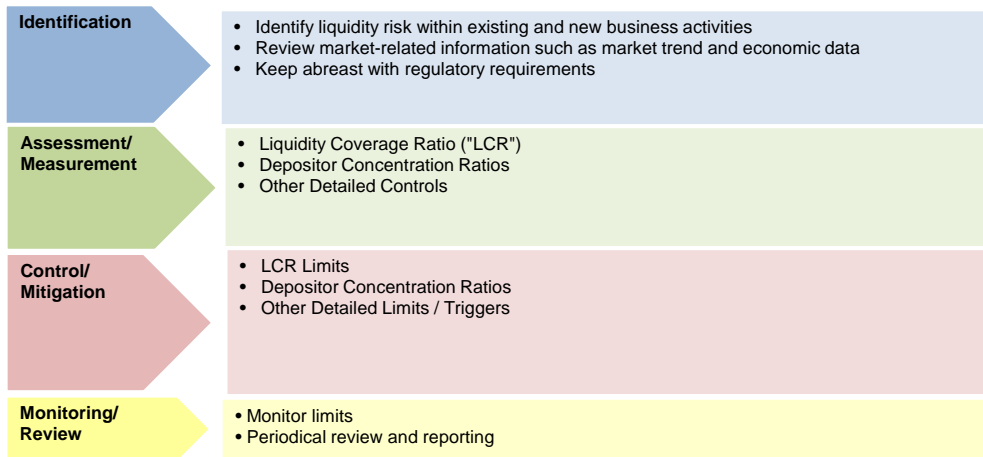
Identification

• Identify liquidity risk within existing and new business activities
• Review market-related information such as market trend and economic data
• Keep abreast with regulatory requirements

Assessment/ Measurement

• Liquidity Coverage Ratio ("LCR")
• Depositor Concentration Ratios
• Other Detailed Controls

Control/ Mitigation

• LCR Limits
• Depositor Concentration Ratios
• Other Detailed Limits / Triggers

Monitoring/ Review

• Monitor limits
• Periodical review and reporting